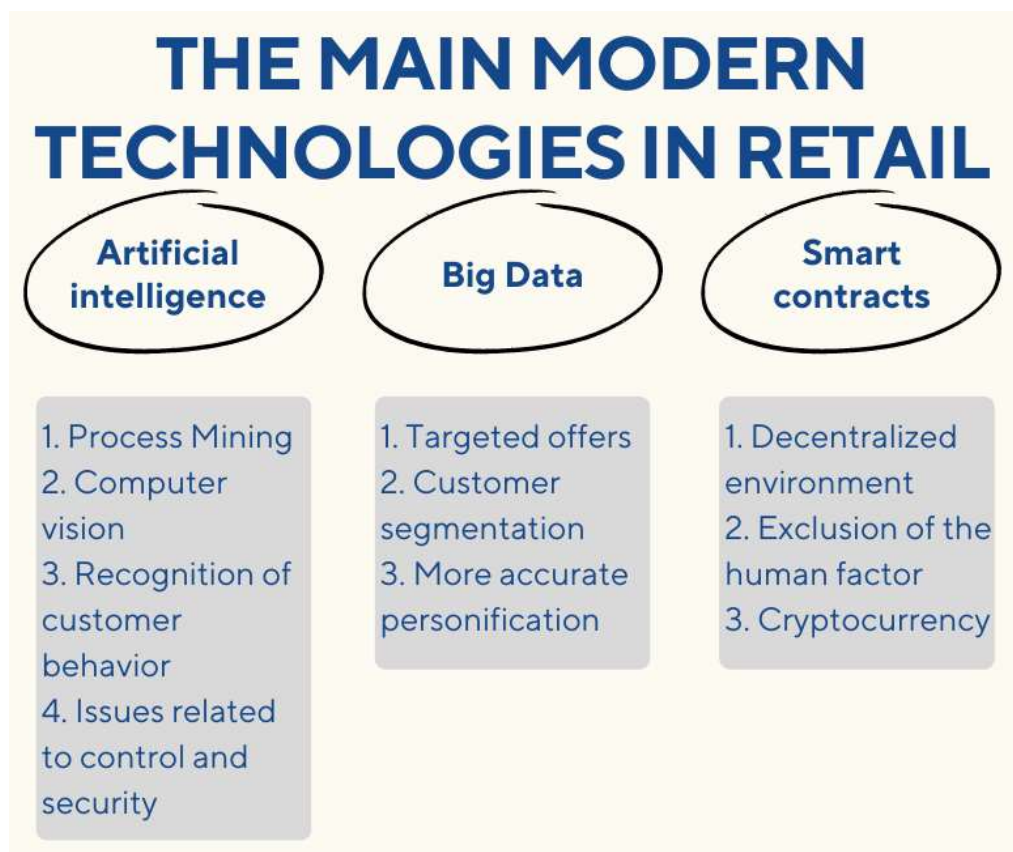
THE MAIN MODERN TECHNOLOGIES IN RETAIL

Artificial intelligence

Big Data

Smart contracts

1. Process Mining
2. Computer vision
3. Recognition of customer behavior
4. Issues related to control and security

1. Targeted offers
2. Customer segmentation
3. More accurate personification

1. Decentralized environment
2. Exclusion of the human factor
3. Cryptocurrency